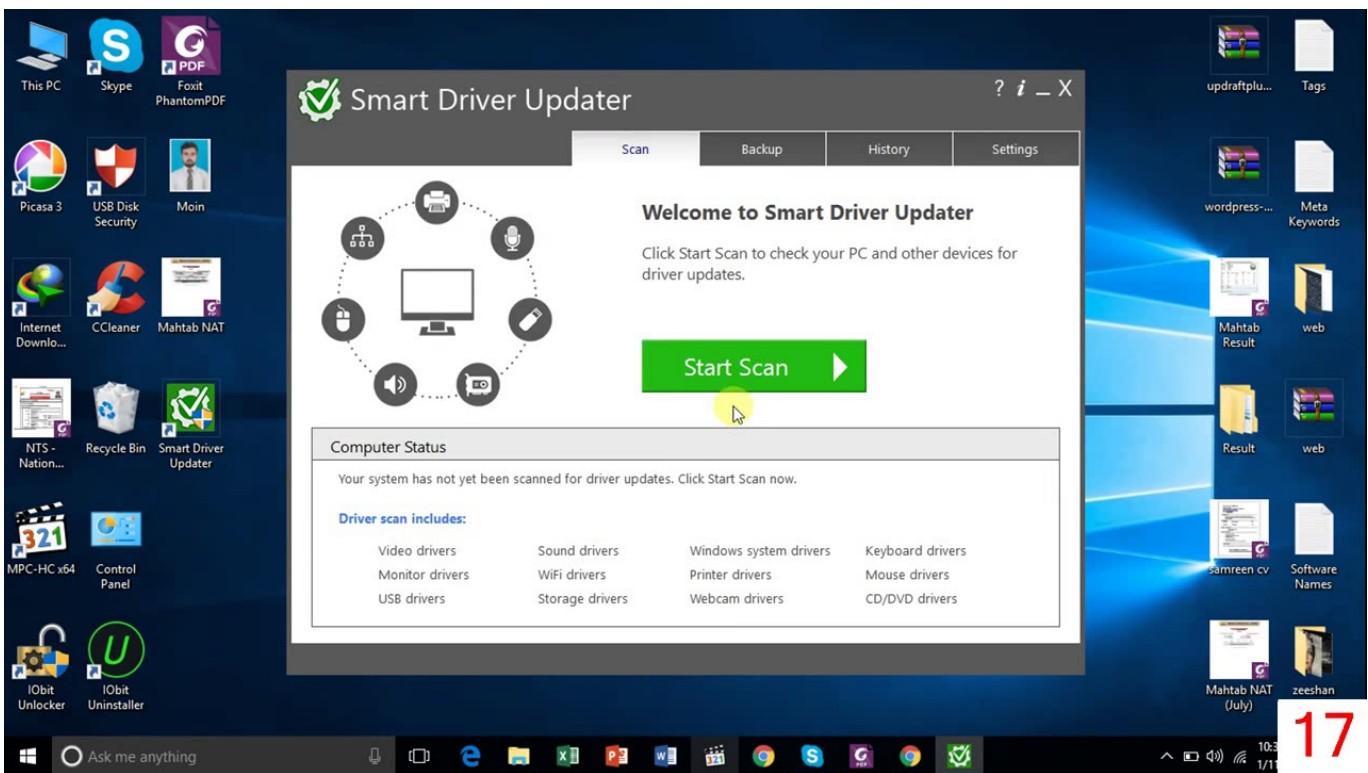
This PC
Skype
PDF
Foxit PhantomPDF
Picasa 3
USB Disk Security
Moin
Internet Downlo...
CCleaner
Mahtab NAT
NTS - Nation...
Recycle Bin
Smart Driver Updater
321
MPC-HC x64
Control Panel
IObit Unlocker
IObit Uninstaller

Smart Driver Updater
? i _ X
Scan
Backup
History
Settings

Welcome to Smart Driver Updater

Click Start Scan to check your PC and other devices for driver updates.

Start Scan

Computer Status

Your system has not yet been scanned for driver updates. Click Start Scan now.

Driver scan includes:

| Video drivers | Sound drivers | Windows system drivers | Keyboard drivers |
|---|---|---|---|
| Monitor drivers | WiFi drivers | Printer drivers | Mouse drivers |
| USB drivers | Storage drivers | Webcam drivers | CD/DVD drivers |

updraftplu...
Tags
wordpress-...
Meta Keywords
Mahtab Result
web
Result
web
samreen cv
Software Names
Mahtab NAT (July)
zeeshan

Ask me anything
10:3
1/1
17